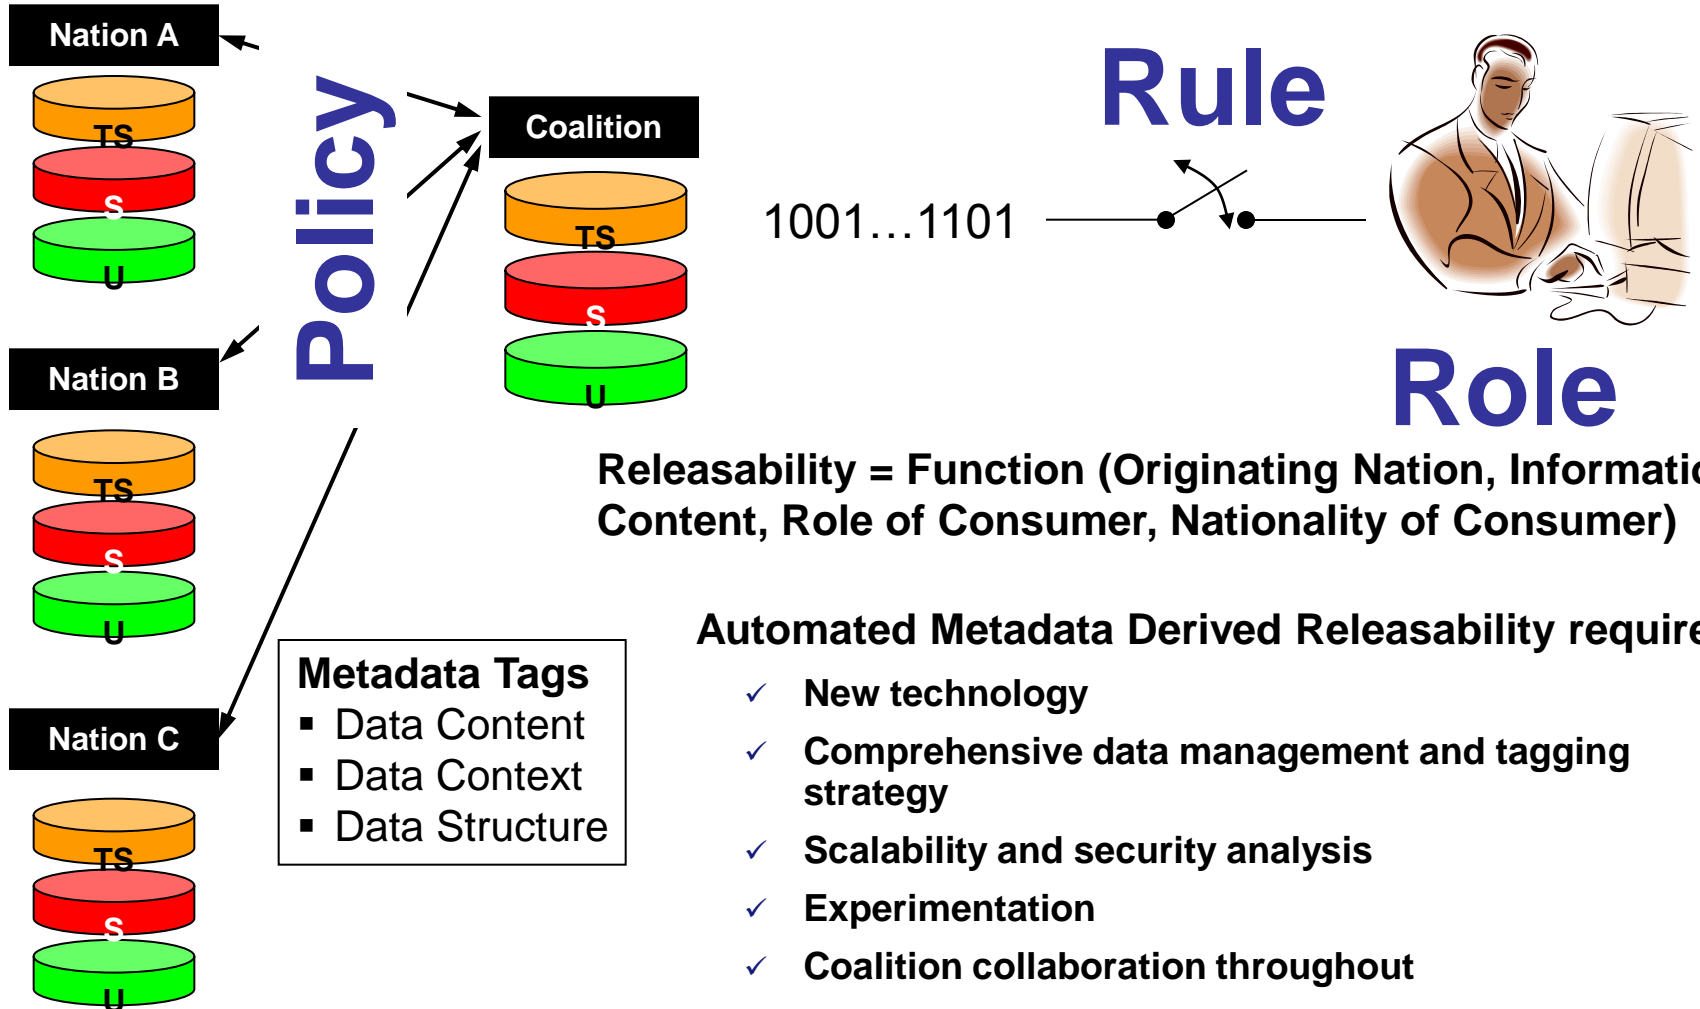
Nation A

TS

S

U

Policy

Coalition

TS

S

U

Rule

1001…1101

Role

Nation B

TS

S

U

Nation C

TS

S

U

Releasability = Function (Originating Nation, Informatio Content, Role of Consumer, Nationality of Consumer)

Metadata Tags
▪ Data Content
▪ Data Context
▪ Data Structure

Automated Metadata Derived Releasability require

✓ New technology
✓ Comprehensive data management and tagging strategy
✓ Scalability and security analysis
✓ Experimentation
✓ Coalition collaboration throughout